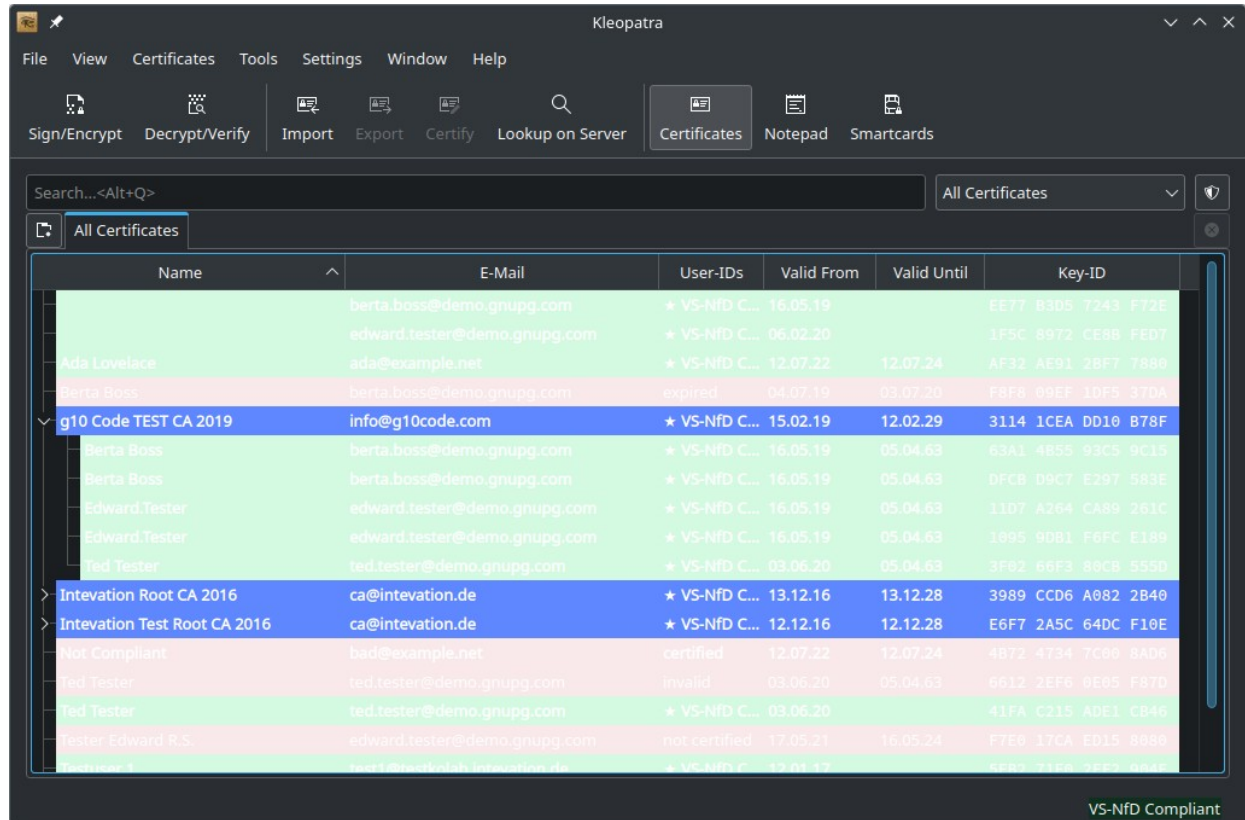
Kleopatra

File View Certificates Tools Settings Window Help

Sign/Encrypt Decrypt/Verify Import Export Certify Lookup on Server Certificates Notepad Smartcards

Search...<Alt+Q>

All Certificates

All Certificates

| Name | E-Mail | User-IDs | Valid From | Valid Until | Key-ID |
|---|---|---|---|---|---|
| | berta.boss@demo.gnupg.com | ★ VS-NfD C... | 16.05.19 | | EE77 B3D5 7243 F72E |
| | edward.tester@demo.gnupg.com | ★ VS-NfD C... | 06.02.20 | | 1F5C 8972 CE8B FED7 |
| Ada Lovelace | ada@example.net | ★ VS-NfD C... | 12.07.22 | 12.07.24 | AF32 AE91 2BF7 7888 |
| Berta Boss | berta.boss@demo.gnupg.com | expired | 04.07.19 | 03.07.20 | F8F8 09EF 1DF5 37DA |
| g10 Code TEST CA 2019 | info@g10code.com | ★ VS-NfD C... | 15.02.19 | 12.02.29 | 3114 1CEA DD10 B78F |
| Berta Boss | berta.boss@demo.gnupg.com | ★ VS-NfD C... | 16.05.19 | 05.04.63 | 63A1 4855 93C5 9C15 |
| Berta Boss | berta.boss@demo.gnupg.com | ★ VS-NfD C... | 16.05.19 | 05.04.63 | DFCB D9C7 E297 583E |
| Edward.Tester | edward.tester@demo.gnupg.com | ★ VS-NfD C... | 16.05.19 | 05.04.63 | 11D7 A264 CA89 261C |
| Edward.Tester | edward.tester@demo.gnupg.com | ★ VS-NfD C... | 16.05.19 | 05.04.63 | 1095 9DB1 F6FC E189 |
| Ted Tester | ted.tester@demo.gnupg.com | ★ VS-NfD C... | 03.06.20 | 05.04.63 | 3F02 66F3 80CB 555D |
| Intevation Root CA 2016 | ca@intevation.de | ★ VS-NfD C... | 13.12.16 | 13.12.28 | 3989 CCD6 A082 2B40 |
| Intevation Test Root CA 2016 | ca@intevation.de | ★ VS-NfD C... | 12.12.16 | 12.12.28 | E6F7 2A5C 64DC F10E |
| Not Compliant | bad@example.net | certified | 12.07.22 | 12.07.24 | 4B72 4734 7C00 8AD6 |
| Ted Tester | ted.tester@demo.gnupg.com | invalid | 03.06.20 | 05.04.63 | 6612 2EF6 0E05 F87D |
| Ted Tester | ted.tester@demo.gnupg.com | ★ VS-NfD C... | 03.06.20 | | 41FA C215 ADE1 CB46 |
| Tester Edward R.S. | edward.tester@demo.gnupg.com | not certified | 17.05.21 | 16.05.24 | F7E0 17CA ED15 8080 |
| Testuser 1 | test1@testkolab.intevation.de | ★ VS-NfD C... | 12.01.17 | | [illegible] |

VS-NfD Compliant